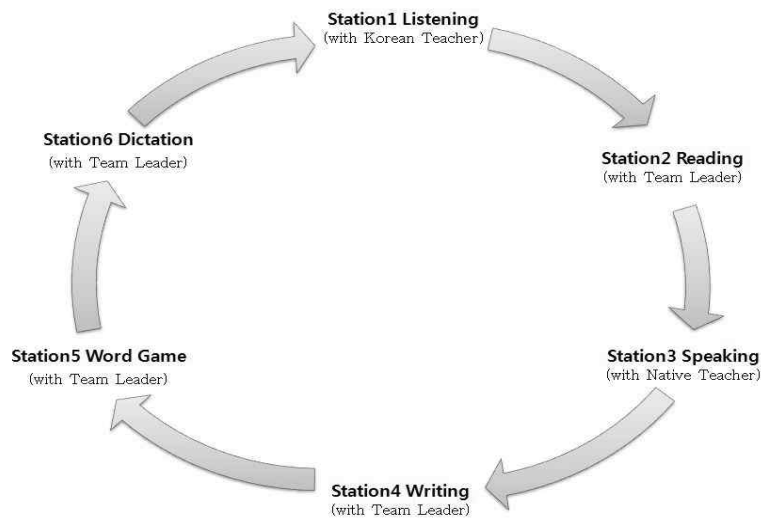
Station1 Listening
(with Korean Teacher)

Station2 Reading
(with Team Leader)

Station3 Speaking
(with Native Teacher)

Station4 Writing
(with Team Leader)

Station5 Word Game
(with Team Leader)

Station6 Dictation
(with Team Leader)